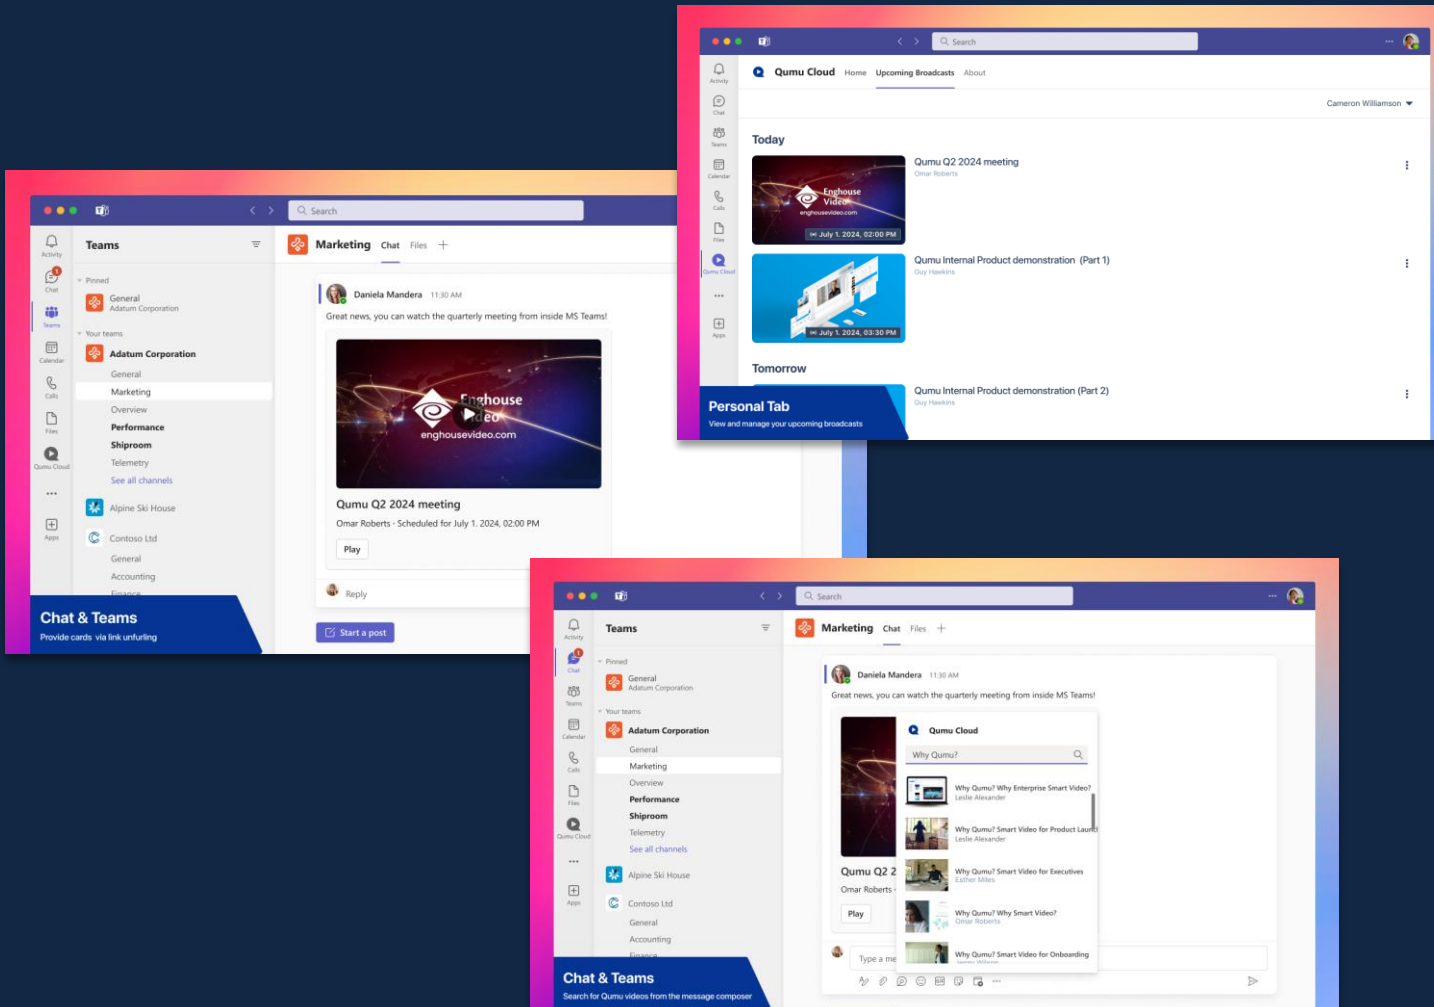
Search

Activity
Chat
Teams
Calendar
Calls
Files
Qumu Cloud
Apps

Qumu Cloud Home Upcoming Broadcasts About

Cameron Williamson

Today

Enghouse Video
enghousevideo.com
July 1, 2024, 02:00 PM

Qumu Q2 2024 meeting
Omar Roberts

July 1, 2024, 03:30 PM

Qumu Internal Product demonstration (Part 1)
Guy Hawkins

Tomorrow

Qumu Internal Product demonstration (Part 2)
Guy Hawkins

Personal Tab
View and manage your upcoming broadcasts

Search

Activity
Chat
Teams
Calendar
Calls
Files
Qumu Cloud
Apps

Teams

Pinned
General
Adatum Corporation

Your teams
Adatum Corporation
General
Marketing
Overview
Performance
Shiproom
Telemetry
See all channels

Alpine Ski House

Contoso Ltd
General
Accounting
Finance

Marketing Chat Files +

Daniela Mandera 11:30 AM
Great news, you can watch the quarterly meeting from inside MS Teams!

Enghouse Video
enghousevideo.com

Qumu Q2 2024 meeting
Omar Roberts · Scheduled for July 1, 2024, 02:00 PM
Play

Reply

Start a post

Chat & Teams
Provide cards via link unfurling

Search

Activity
Chat
Teams
Calendar
Calls
Files
Qumu Cloud
Apps

Teams

Pinned
General
Adatum Corporation

Your teams
Adatum Corporation
General
Marketing
Overview
Performance
Shiproom
Telemetry
See all channels

Alpine Ski House

Contoso Ltd
General
Accounting
Finance

Marketing Chat Files +

Daniela Mandera 11:30 AM
Great news, you can watch the quarterly meeting from inside MS Teams!

Qumu Q2 2
Omar Roberts
Play

Qumu Cloud
Why Qumu?

Why Qumu? Why Enterprise Smart Video?
Leslie Alexander

Why Qumu? Smart Video for Product Laun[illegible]
Leslie Alexander

Why Qumu? Smart Video for Executives
Esther Miles

Why Qumu? Why Smart Video?
Omar Roberts

Why Qumu? Smart Video for Onboarding

Type a me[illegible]

Chat & Teams
Search for Qumu videos from the message composer